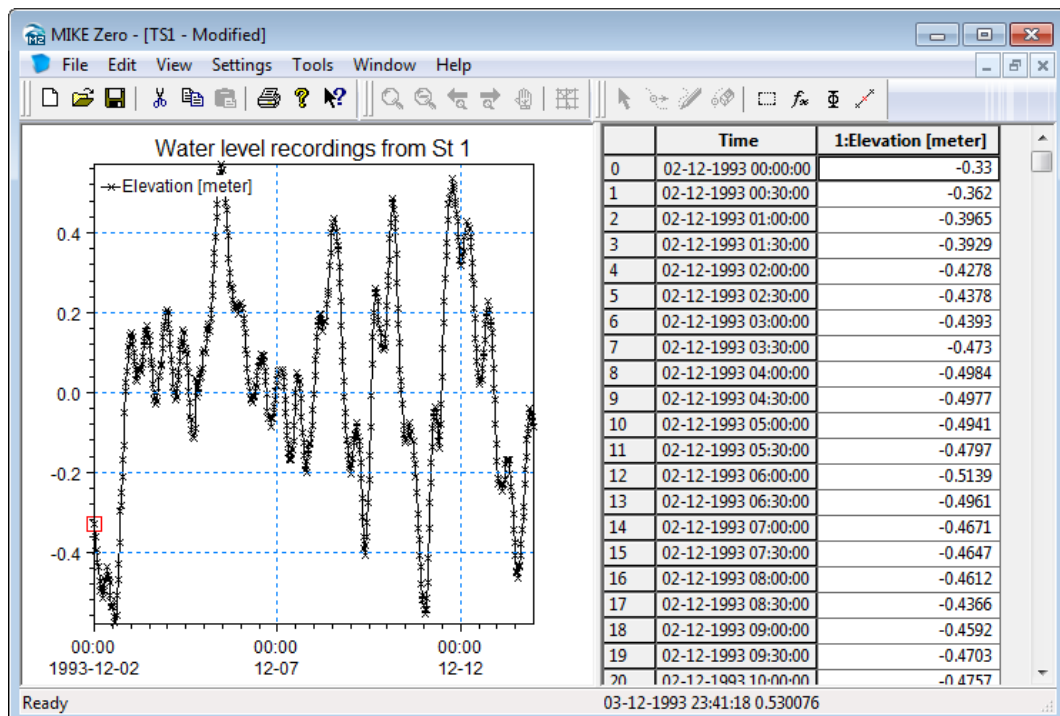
MIKE Zero - [TS1 - Modified]

File Edit View Settings Tools Window Help

Water level recordings from St 1

Elevation [meter]

0.4
0.2
0.0
-0.2
-0.4

00:00
1993-12-02

00:00
12-07

00:00
12-12

| | Time | 1:Elevation [meter] |
|---|---|---|
| 0 | 02-12-1993 00:00:00 | -0.33 |
| 1 | 02-12-1993 00:30:00 | -0.362 |
| 2 | 02-12-1993 01:00:00 | -0.3965 |
| 3 | 02-12-1993 01:30:00 | -0.3929 |
| 4 | 02-12-1993 02:00:00 | -0.4278 |
| 5 | 02-12-1993 02:30:00 | -0.4378 |
| 6 | 02-12-1993 03:00:00 | -0.4393 |
| 7 | 02-12-1993 03:30:00 | -0.473 |
| 8 | 02-12-1993 04:00:00 | -0.4984 |
| 9 | 02-12-1993 04:30:00 | -0.4977 |
| 10 | 02-12-1993 05:00:00 | -0.4941 |
| 11 | 02-12-1993 05:30:00 | -0.4797 |
| 12 | 02-12-1993 06:00:00 | -0.5139 |
| 13 | 02-12-1993 06:30:00 | -0.4961 |
| 14 | 02-12-1993 07:00:00 | -0.4671 |
| 15 | 02-12-1993 07:30:00 | -0.4647 |
| 16 | 02-12-1993 08:00:00 | -0.4612 |
| 17 | 02-12-1993 08:30:00 | -0.4366 |
| 18 | 02-12-1993 09:00:00 | -0.4592 |
| 19 | 02-12-1993 09:30:00 | -0.4703 |
| 20 | 02-12-1993 10:00:00 | -0.4757 |

Ready

03-12-1993 23:41:18 0.530076